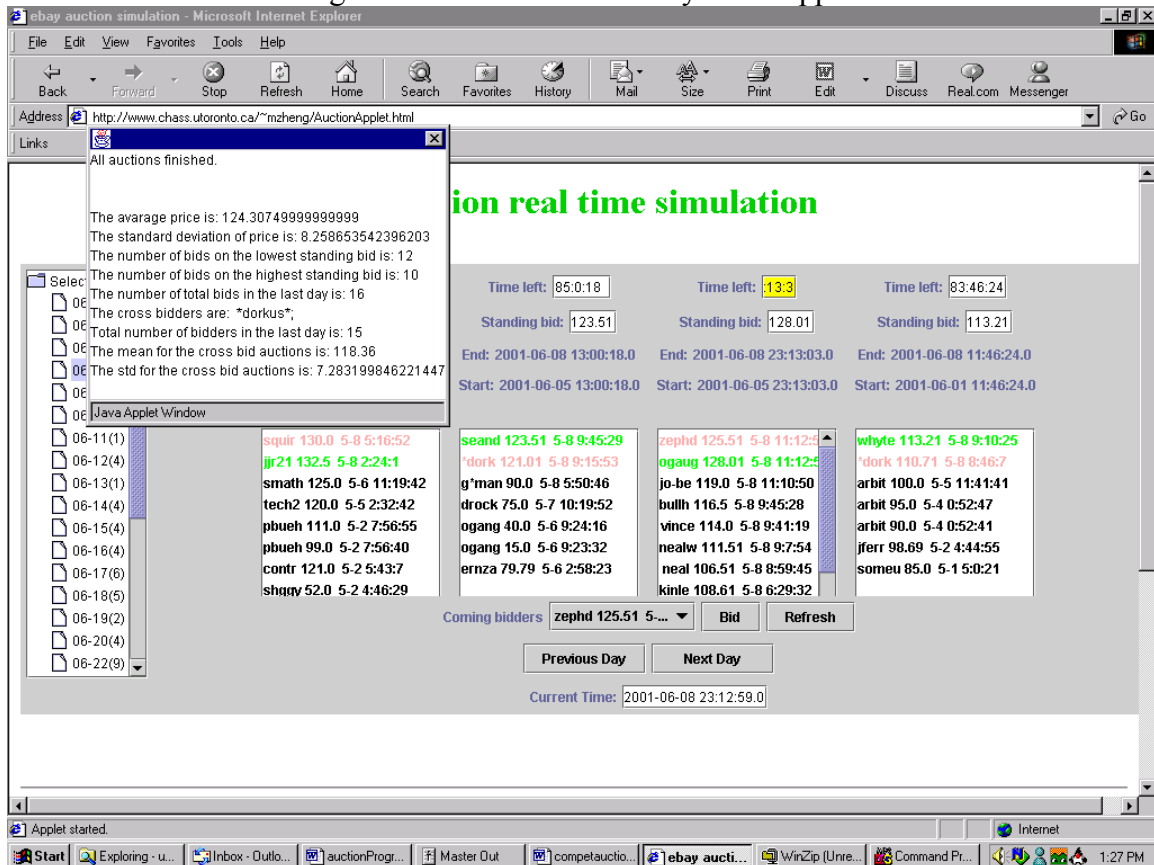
ebay auction simulation - Microsoft Internet Explorer

File Edit View Favorites Tools Help

Back Forward Stop Refresh Home Search Favorites History Mail Size Print Edit Discuss Real.com Messenger

Address http://www.chass.utoronto.ca/~mzheng/AuctionApplet.html Go

Links

All auctions finished.

The avarage price is: 124.30749999999999
The standard deviation of price is: 8.258653542396203
The number of bids on the lowest standing bid is: 12
The number of bids on the highest standing bid is: 10
The number of total bids in the last day is: 16
The cross bidders are: *dorkus*;
Total number of bidders in the last day is: 15
The mean for the cross bid auctions is: 118.36
The std for the cross bid auctions is: 7.283199846221447

Java Applet Window

ion real time simulation

Selec
06
06
06
06
06
06
06-11(1)
06-12(4)
06-13(1)
06-14(4)
06-15(4)
06-16(4)
06-17(6)
06-18(5)
06-19(2)
06-20(4)
06-22(9)

Time left: 85:0:18
Standing bid: 123.51
End: 2001-06-08 13:00:18.0
Start: 2001-06-05 13:00:18.0

Time left: :13:3
Standing bid: 128.01
End: 2001-06-08 23:13:03.0
Start: 2001-06-05 23:13:03.0

Time left: 83:46:24
Standing bid: 113.21
End: 2001-06-08 11:46:24.0
Start: 2001-06-01 11:46:24.0

squir 130.0 5-8 5:16:52
jjr21 132.5 5-8 2:24:1
smath 125.0 5-6 11:19:42
tech2 120.0 5-5 2:32:42
pbueh 111.0 5-2 7:56:55
pbueh 99.0 5-2 7:56:40
contr 121.0 5-2 5:43:7
shggy 52.0 5-2 4:46:29

seand 123.51 5-8 9:45:29
*dork 121.01 5-8 9:15:53
g*man 90.0 5-8 5:50:46
drock 75.0 5-7 10:19:52
ogang 40.0 5-6 9:24:16
ogang 15.0 5-6 9:23:32
ernza 79.79 5-6 2:58:23

zephd 125.51 5-8 11:12:5
ogaug 128.01 5-8 11:12:5
jo-be 119.0 5-8 11:10:50
bullh 116.5 5-8 9:45:28
vince 114.0 5-8 9:41:19
nealw 111.51 5-8 9:7:54
neal 106.51 5-8 8:59:45
kinle 108.61 5-8 6:29:32

whyte 113.21 5-8 9:10:25
*dork 110.71 5-8 8:46:7
arbit 100.0 5-5 11:41:41
arbit 95.0 5-4 0:52:47
arbit 90.0 5-4 0:52:41
jferr 98.69 5-2 4:44:55
someu 85.0 5-1 5:0:21

Coming bidders zephd 125.51 5-... Bid Refresh

Previous Day Next Day

Current Time: 2001-06-08 23:12:59.0

Applet started. Internet

Start Exploring - u... Inbox - Outlo... auctionProgr... Master Out competauctio... ebay aucti... WinZip (Unre... Command Pr... 1:27 PM